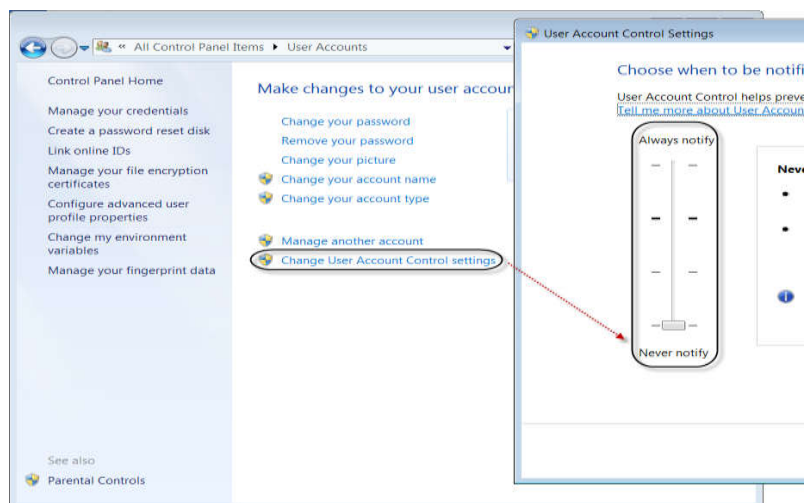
« All Control Panel Items ▸ User Accounts

Control Panel Home

Manage your credentials

Create a password reset disk

Link online IDs

Manage your file encryption certificates

Configure advanced user profile properties

Change my environment variables

Manage your fingerprint data

See also

Parental Controls

Make changes to your user accoun

Change your password

Remove your password

Change your picture

Change your account name

Change your account type

Manage another account

Change User Account Control settings

User Account Control Settings

Choose when to be notifi

User Account Control helps preve

Tell me more about User Accoun

Always notify

Never notify

Neve